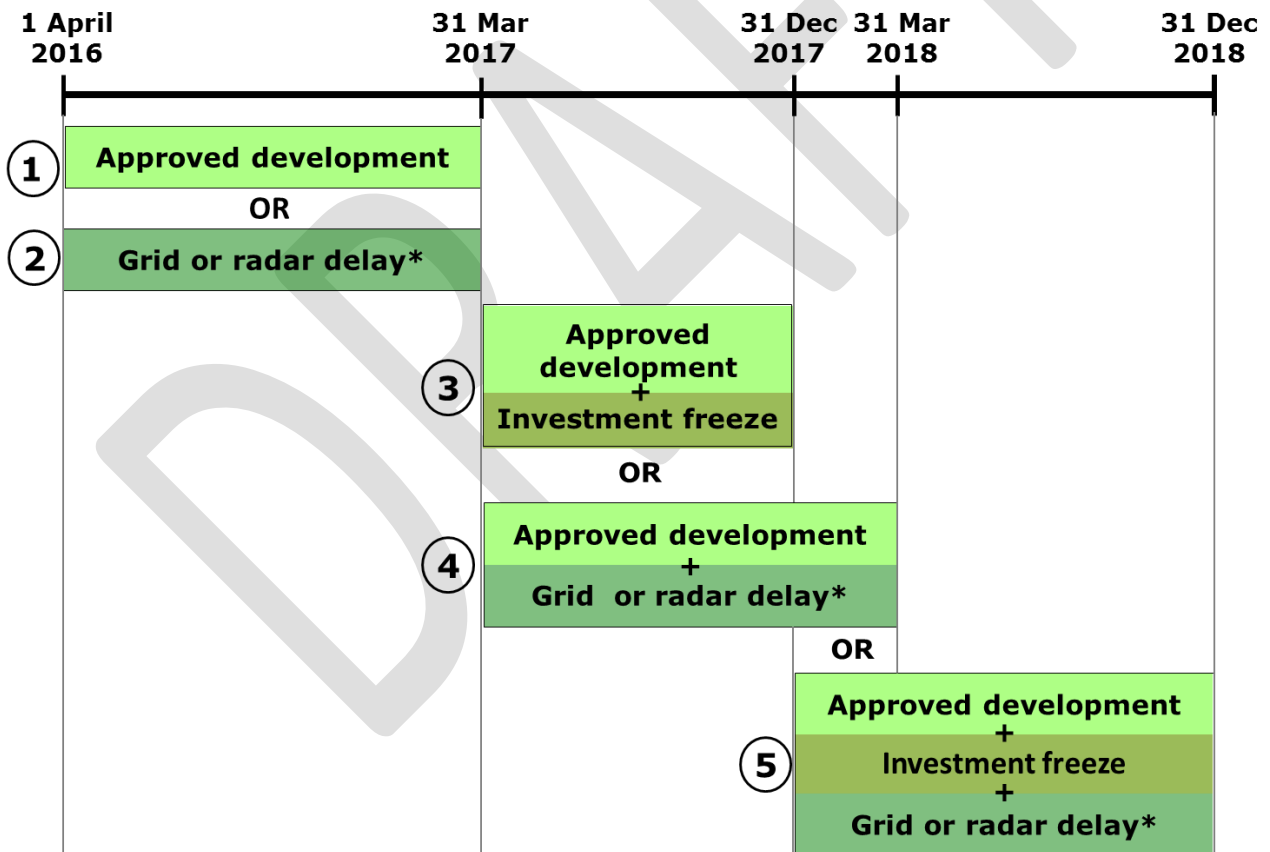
1 April 2016

31 Mar 2017

31 Dec 2017

31 Mar 2018

31 Dec 2018

1 Approved development

OR

2 Grid or radar delay*

Approved development
+
3 Investment freeze

OR

Approved development
+
4 Grid or radar delay*

OR

Approved development
+
5 Investment freeze
+
Grid or radar delay*

DRAFT